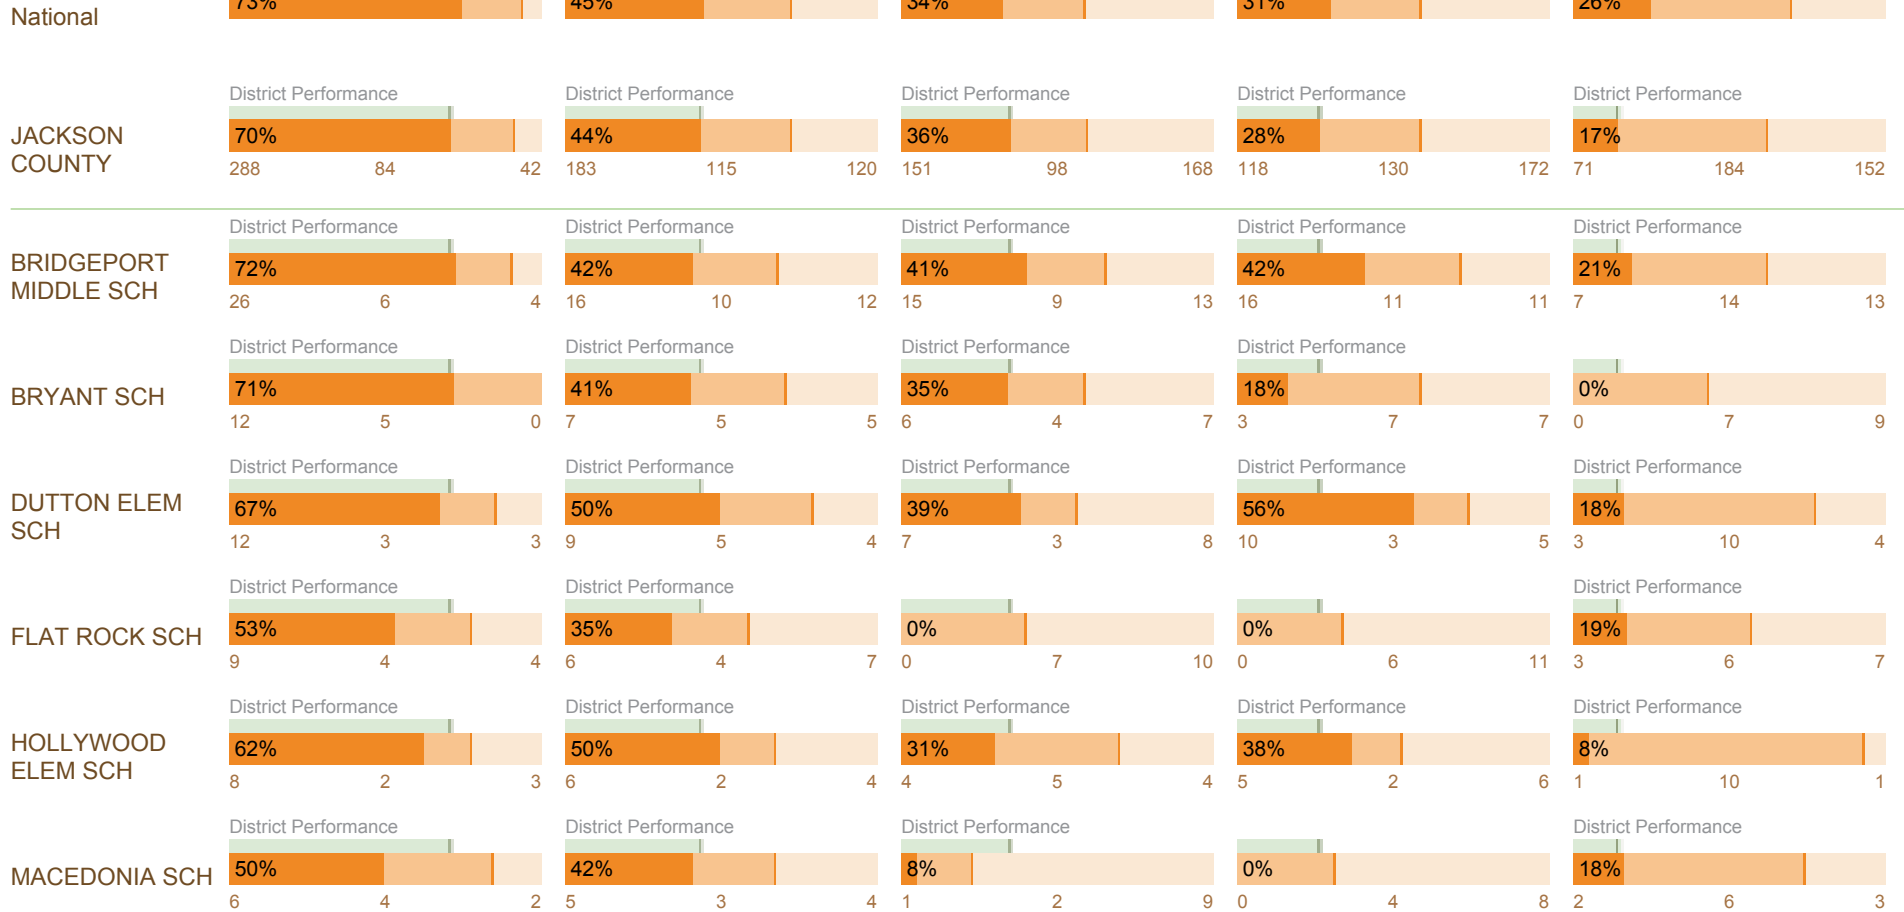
National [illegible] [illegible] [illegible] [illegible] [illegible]

| | | | | | |
|---|---|---|---|---|---|
| JACKSON COUNTY | District Performance 70% 288 84 42 | District Performance 44% 183 115 120 | District Performance 36% 151 98 168 | District Performance 28% 118 130 172 | District Performance 17% 71 184 152 |
| BRIDGEPORT MIDDLE SCH | District Performance 72% 26 6 4 | District Performance 42% 16 10 12 | District Performance 41% 15 9 13 | District Performance 42% 16 11 11 | District Performance 21% 7 14 13 |
| BRYANT SCH | District Performance 71% 12 5 0 | District Performance 41% 7 5 5 | District Performance 35% 6 4 7 | District Performance 18% 3 7 7 | 0% 0 7 9 |
| DUTTON ELEM SCH | District Performance 67% 12 3 3 | District Performance 50% 9 5 4 | District Performance 39% 7 3 8 | District Performance 56% 10 3 5 | District Performance 18% 3 10 4 |
| FLAT ROCK SCH | District Performance 53% 9 4 4 | District Performance 35% 6 4 7 | 0% 0 7 10 | 0% 0 6 11 | District Performance 19% 3 6 7 |
| HOLLYWOOD ELEM SCH | District Performance 62% 8 2 3 | District Performance 50% 6 2 4 | District Performance 31% 4 5 4 | District Performance 38% 5 2 6 | District Performance 8% 1 10 1 |
| MACEDONIA SCH | District Performance 50% 6 4 2 | District Performance 42% 5 3 4 | District Performance 8% 1 2 9 | 0% 0 4 8 | District Performance 18% 2 6 3 |